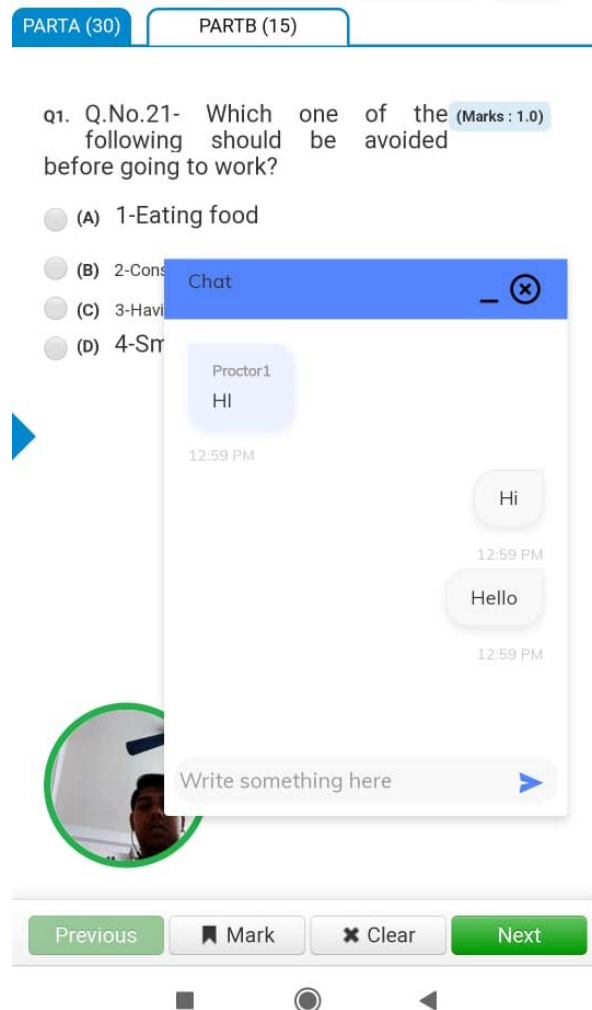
PARTA (30) PARTB (15)

Q1. Q.No.21- Which one of the following should be avoided before going to work? (Marks : 1.0)

(A) 1-Eating food

(B) 2-Cons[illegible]

(C) 3-Havi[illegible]

(D) 4-Sm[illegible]

Chat

Proctor1
HI
12:59 PM

Hi
12:59 PM

Hello
12:59 PM

Write something here

Previous Mark Clear Next